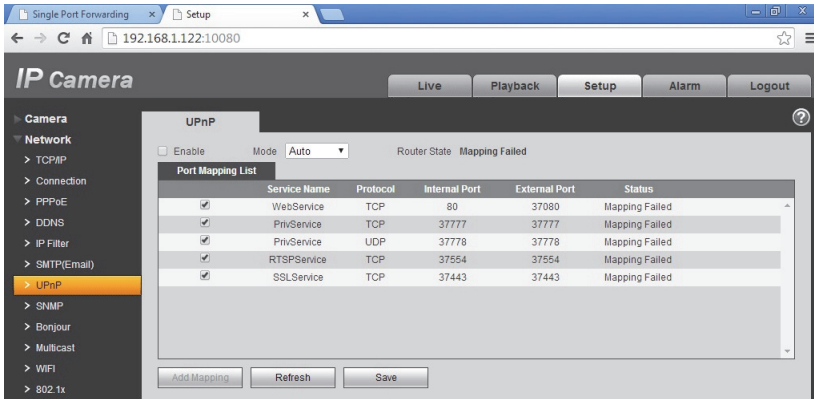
Single Port Forwarding × Setup ×

192.168.1.122:10080

IP Camera

Live Playback Setup Alarm Logout

Camera
Network
> TCP/IP
> Connection
> PPPoE
> DDNS
> IP Filter
> SMTP(Email)
> UPnP
> SNMP
> Bonjour
> Multicast
> WIFI
> 802.1x

UPnP

Enable Mode Auto Router State Mapping Failed

Port Mapping List

| | Service Name | Protocol | Internal Port | External Port | Status |
|---|---|---|---|---|---|
| ✔ | WebService | TCP | 80 | 37080 | Mapping Failed |
| ✔ | PrivService | TCP | 37777 | 37777 | Mapping Failed |
| ✔ | PrivService | UDP | 37778 | 37778 | Mapping Failed |
| ✔ | RTSPService | TCP | 37554 | 37554 | Mapping Failed |
| ✔ | SSLService | TCP | 37443 | 37443 | Mapping Failed |

Add Mapping Refresh Save